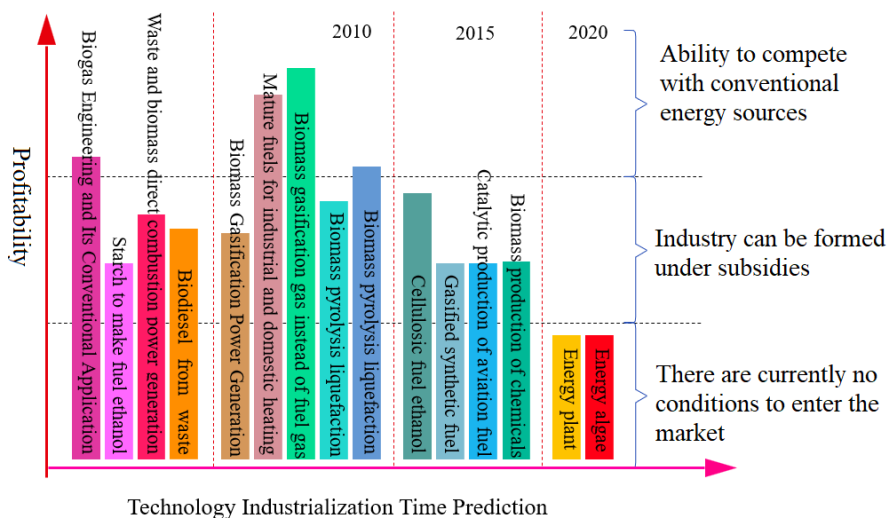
Profitability

2010

2015

2020

Ability to compete with conventional energy sources

Industry can be formed under subsidies

There are currently no conditions to enter the market

Biogas Engineering and Its Conventional Application

Starch to make fuel ethanol

Waste and biomass direct combustion power generation

Biodiesel from waste

Biomass Gasification Power Generation

Mature fuels for industrial and domestic heating

Biomass gasification gas instead of fuel gas

Biomass pyrolysis liquefaction

Biomass pyrolysis liquefaction

Cellulosic fuel ethanol

Gasified synthetic fuel

Catalytic production of aviation fuel

Biomass production of chemicals

Energy plant

Energy algae

Technology Industrialization Time Prediction